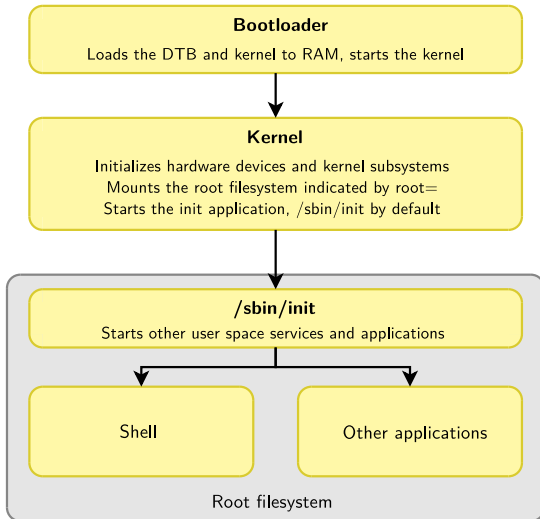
Bootloader
Loads the DTB and kernel to RAM, starts the kernel

Kernel
Initializes hardware devices and kernel subsystems
Mounts the root filesystem indicated by root=
Starts the init application, /sbin/init by default

/sbin/init
Starts other user space services and applications

Shell

Other applications

Root filesystem